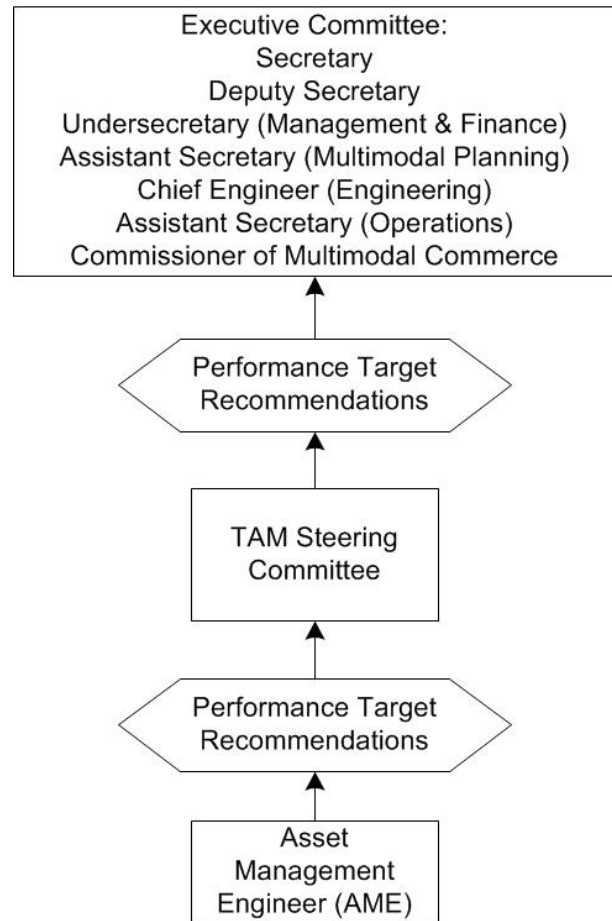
Executive Committee:
Secretary
Deputy Secretary
Undersecretary (Management & Finance)
Assistant Secretary (Multimodal Planning)
Chief Engineer (Engineering)
Assistant Secretary (Operations)
Commissioner of Multimodal Commerce

Performance Target Recommendations

TAM Steering Committee

Performance Target Recommendations

Asset Management Engineer (AME)